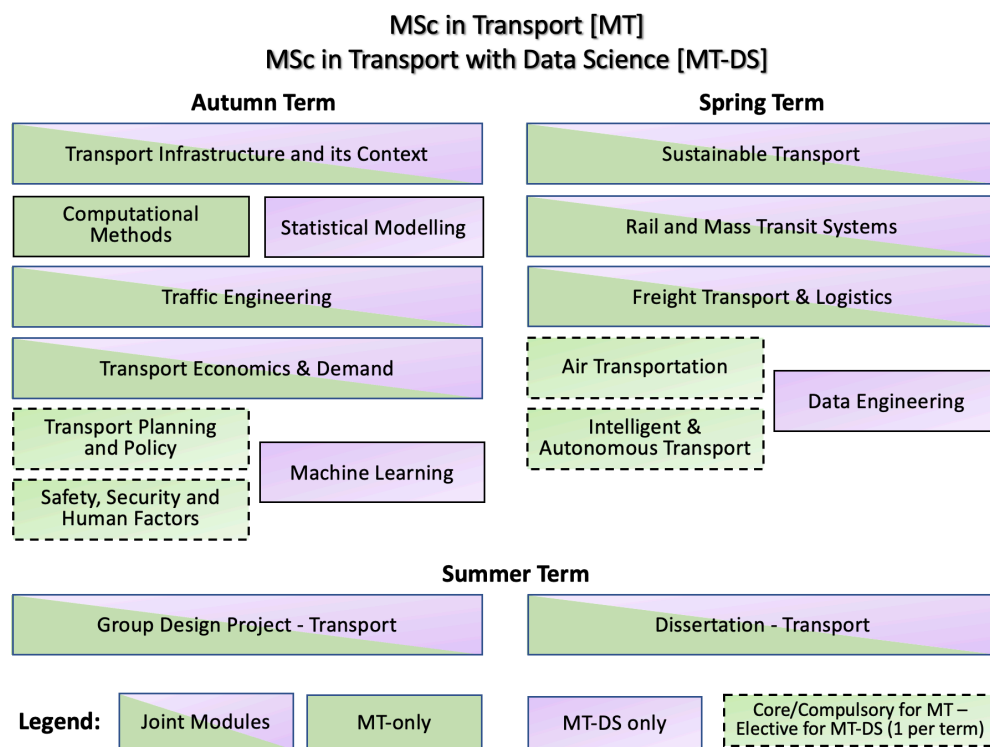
MSc in Transport [MT]
MSc in Transport with Data Science [MT-DS]

Autumn Term

Transport Infrastructure and its Context

Computational Methods

Statistical Modelling

Traffic Engineering

Transport Economics & Demand

Transport Planning and Policy

Machine Learning

Safety, Security and Human Factors

Spring Term

Sustainable Transport

Rail and Mass Transit Systems

Freight Transport & Logistics

Air Transportation

Data Engineering

Intelligent & Autonomous Transport

Summer Term

Group Design Project - Transport

Dissertation - Transport

Legend: Joint Modules

MT-only

MT-DS only

Core/Compulsory for MT – Elective for MT-DS (1 per term)